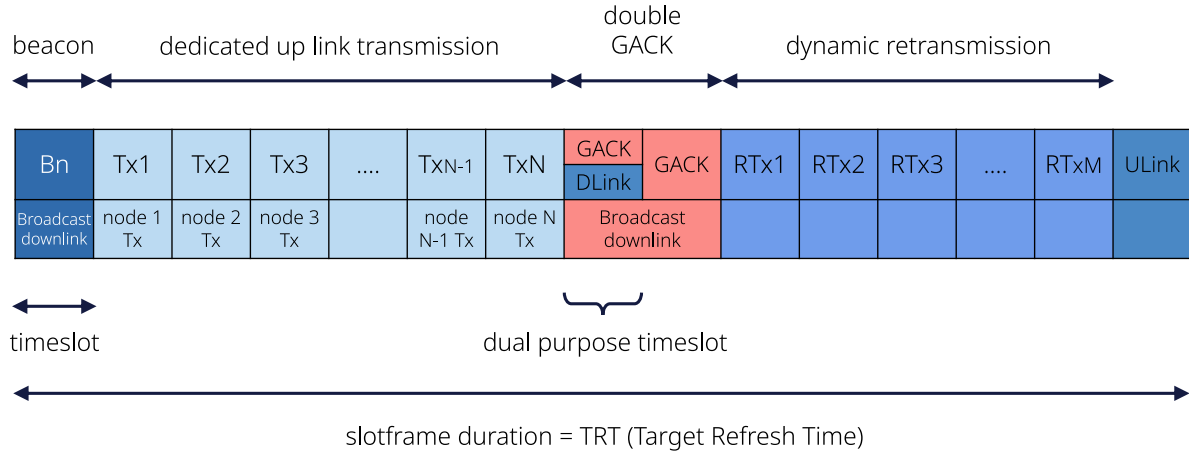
beacon

dedicated up link transmission

double GACK

dynamic retransmission

| Bn | Tx1 | Tx2 | Tx3 | .... | Tx$_{N-1}$ | TxN | GACK / DLink | GACK | RTx1 | RTx2 | RTx3 | .... | RTxM | ULink |
|---|---|---|---|---|---|---|---|---|---|---|---|---|---|---|
| Broadcast downlink | node 1 Tx | node 2 Tx | node 3 Tx | | node N-1 Tx | node N Tx | Broadcast downlink | | | | | | | |

timeslot

dual purpose timeslot

slotframe duration = TRT (Target Refresh Time)